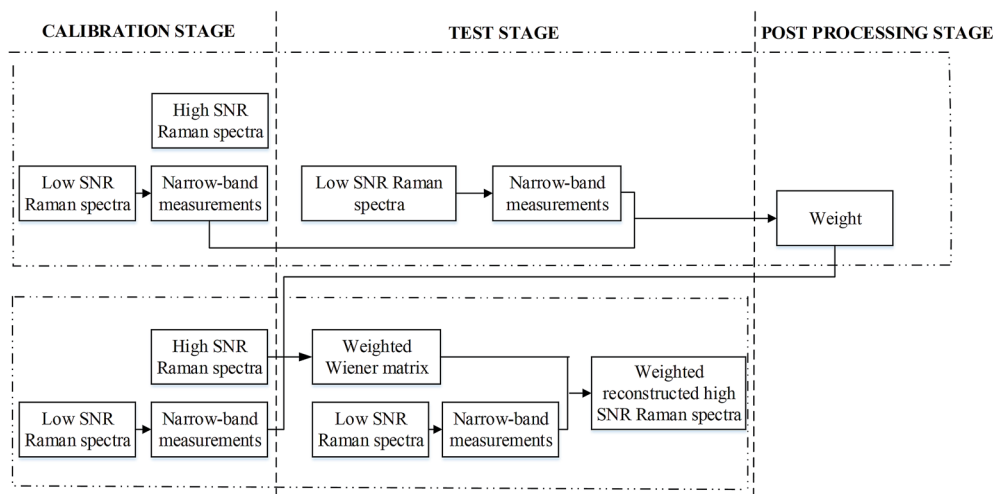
CALIBRATION STAGE

TEST STAGE

POST PROCESSING STAGE

High SNR Raman spectra

Low SNR Raman spectra

Narrow-band measurements

Low SNR Raman spectra

Narrow-band measurements

Weight

High SNR Raman spectra

Weighted Wiener matrix

Weighted reconstructed high SNR Raman spectra

Low SNR Raman spectra

Narrow-band measurements

Low SNR Raman spectra

Narrow-band measurements